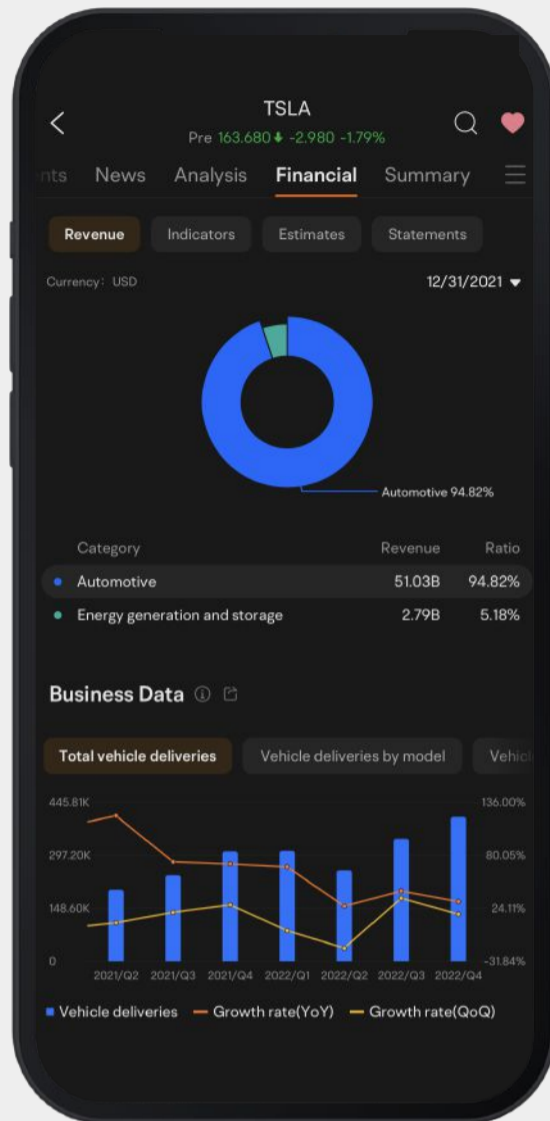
TSLA

Pre 163.680 -2.980 -1.79%

nts News Analysis Financial Summary

Revenue Indicators Estimates Statements

Currency: USD

12/31/2021

Automotive 94.82%

| Category | Revenue | Ratio |
|---|---|---|
| Automotive | 51.03B | 94.82% |
| Energy generation and storage | 2.79B | 5.18% |

Business Data

Total vehicle deliveries Vehicle deliveries by model Vehic

445.81K
297.20K
148.60K
0

136.00%
80.05%
24.11%
-31.84%

2021/Q2 2021/Q3 2021/Q4 2022/Q1 2022/Q2 2022/Q3 2022/Q4

Vehicle deliveries Growth rate(YoY) Growth rate(QoQ)